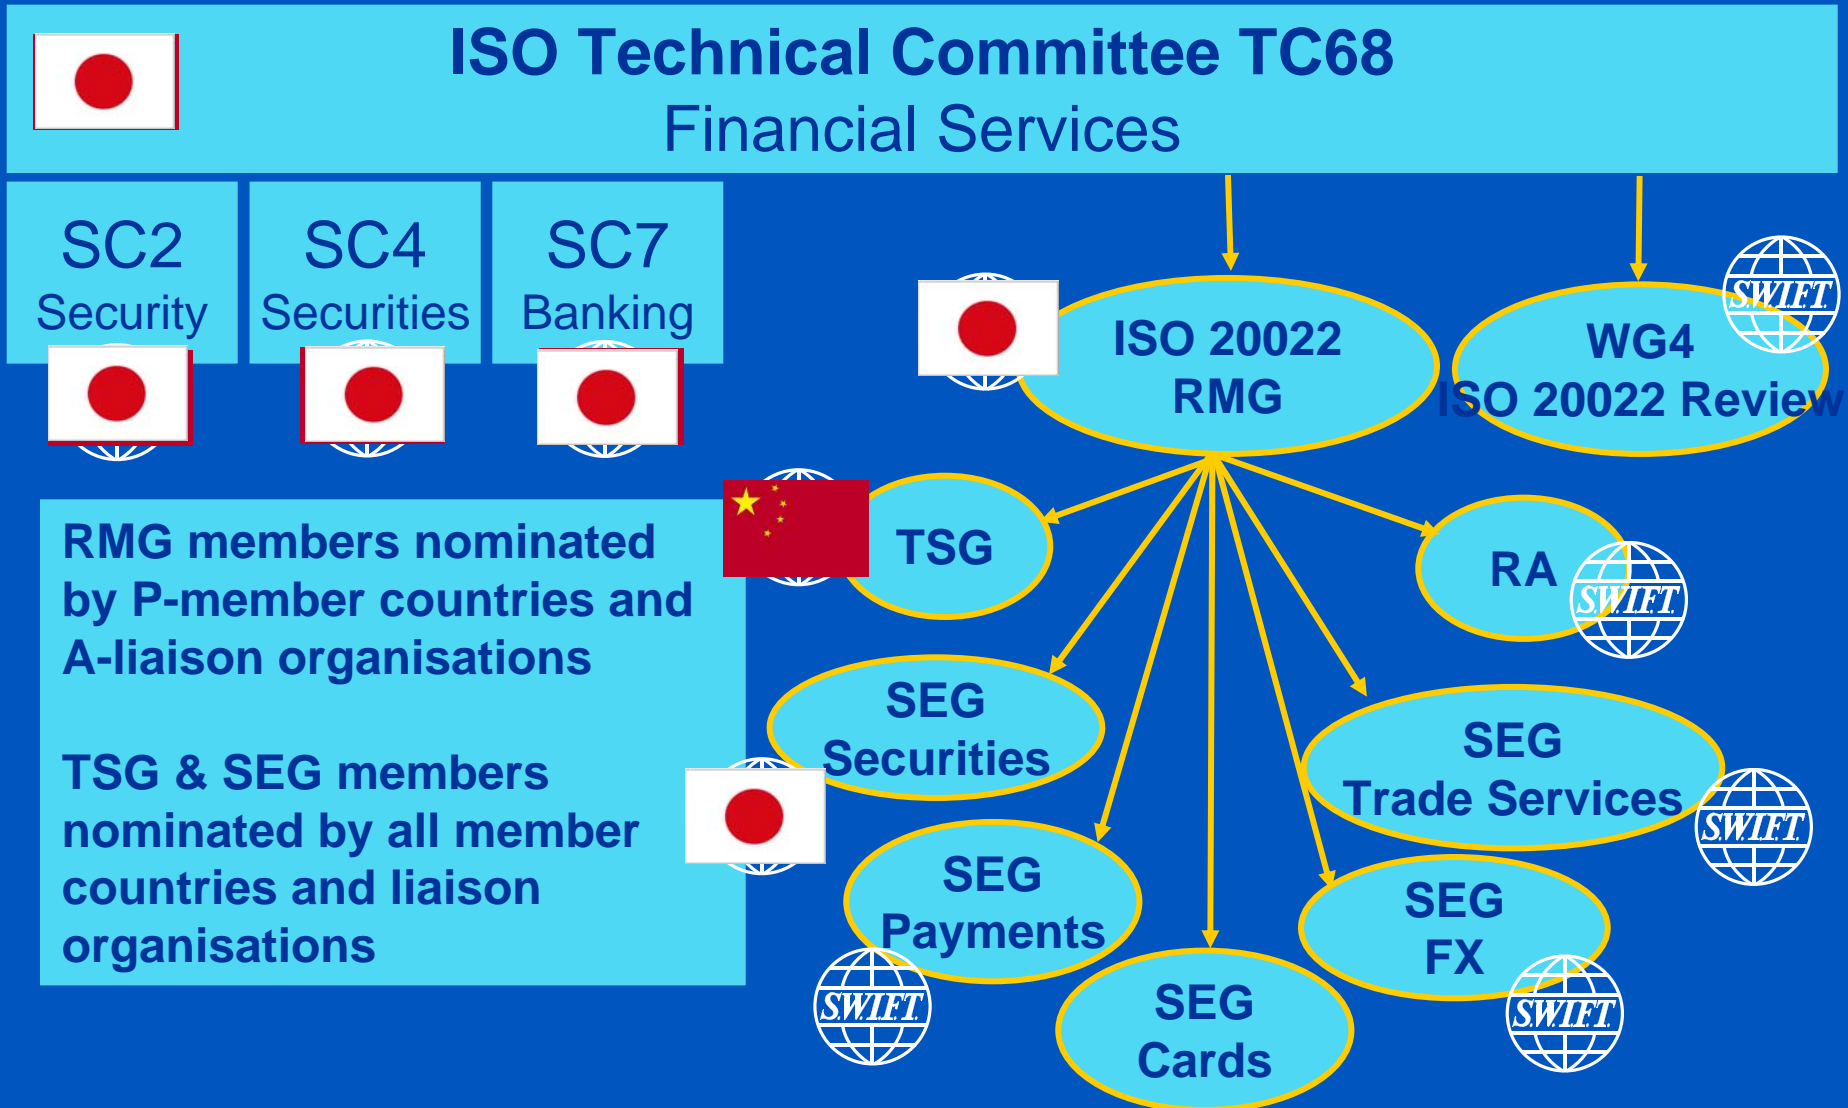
ISO Technical Committee TC68
Financial Services

SC2
Security

SC4
Securities

SC7
Banking

ISO 20022
RMG

WG4
ISO 20022 Review

SWIFT

TSG

RA

SWIFT

RMG members nominated by P-member countries and A-liaison organisations

TSG & SEG members nominated by all member countries and liaison organisations

SEG
Securities

SEG
Trade Services

SWIFT

SEG
Payments

SWIFT

SEG
FX

SWIFT

SEG
Cards